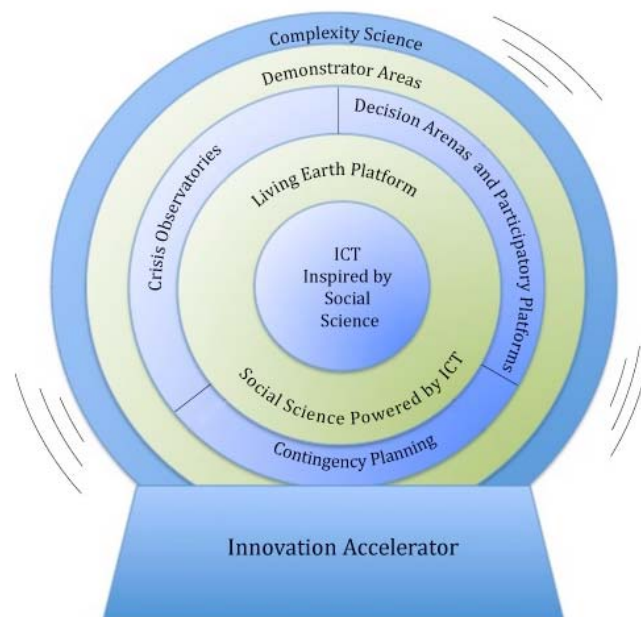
Complexity Science

Demonstrator Areas

Crisis Observatories

Decision Arenas and Participatory Platforms

Living Earth Platform

ICT Inspired by Social Science

Social Science Powered by ICT

Contingency Planning

Innovation Accelerator